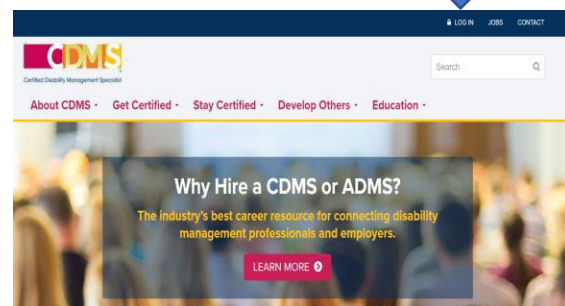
LOG IN JOBS CONTACT

CDMS
Certified Disability Management Specialist

Search

About CDMS Get Certified Stay Certified Develop Others Education

Why Hire a CDMS or ADMS?

The industry's best career resource for connecting disability management professionals and employers.

LEARN MORE